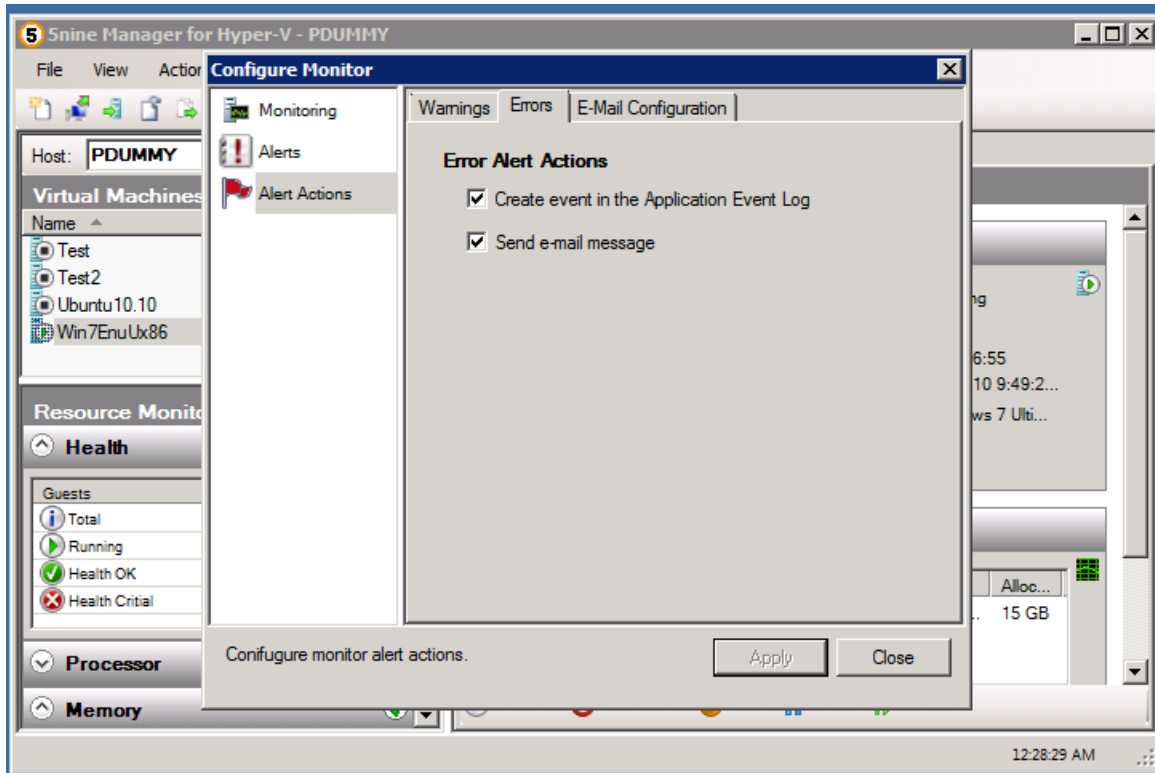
5nine Manager for Hyper-V - PDUMMY

File View Actio

Host: PDUMMY

Virtual Machines

Name

Test

Test2

Ubuntu10.10

Win7EnuUx86

Resource Monit

Health

Guests

Total

Running

Health OK

Health Critial

Processor

Memory

Configure Monitor

Monitoring

Alerts

Alert Actions

Warnings Errors E-Mail Configuration

Error Alert Actions

☑ Create event in the Application Event Log

☑ Send e-mail message

Conifugure monitor alert actions.

Apply Close

ng

6:55

10 9:49:2...

ws 7 Ulti...

Alloc...

15 GB

12:28:29 AM